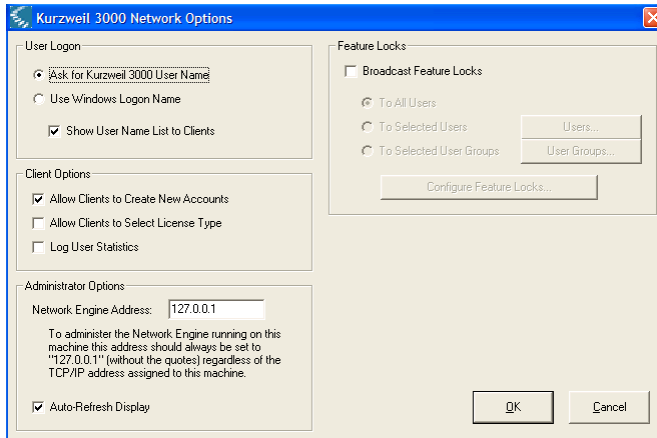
Kurzweil 3000 Network Options

User Logon

Ask for Kurzweil 3000 User Name

Use Windows Logon Name

Show User Name List to Clients

Client Options

Allow Clients to Create New Accounts

Allow Clients to Select License Type

Log User Statistics

Administrator Options

Network Engine Address: 127.0.0.1

To administer the Network Engine running on this machine this address should always be set to "127.0.0.1" (without the quotes) regardless of the TCP/IP address assigned to this machine.

Auto-Refresh Display

Feature Locks

Broadcast Feature Locks

To All Users

To Selected Users

Users...

To Selected User Groups

User Groups...

Configure Feature Locks...

OK

Cancel